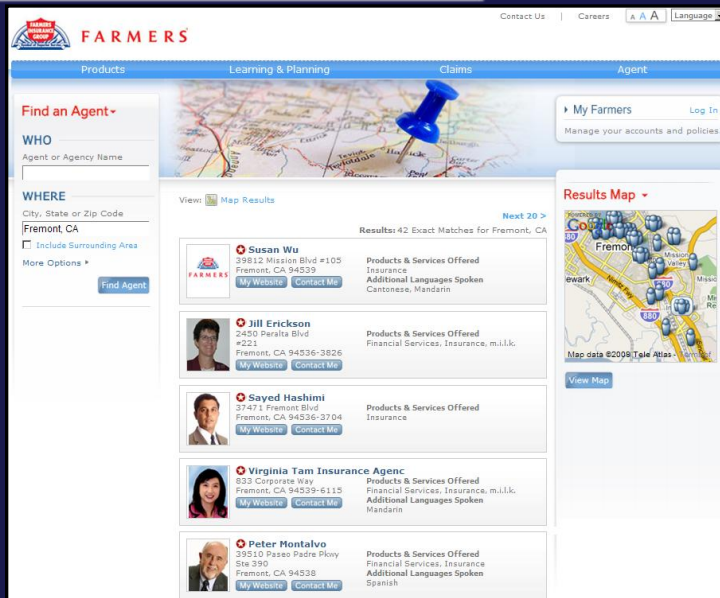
FARMERS INSURANCE GROUP

FARMERS

Contact Us | Careers A A A Language

Products Learning & Planning Claims Agent

Find an Agent

WHO

Agent or Agency Name

WHERE

City, State or Zip Code

Fremont, CA

Include Surrounding Area

More Options

Find Agent

View: Map Results

Next 20 >

Results: 42 Exact Matches for Fremont, CA

FARMERS

Susan Wu
39812 Mission Blvd #105
Fremont, CA 94539
My Website Contact Me

Products & Services Offered
Insurance
Additional Languages Spoken
Cantonese, Mandarin

Jill Erickson
2450 Peralta Blvd
#221
Fremont, CA 94536-3826
My Website Contact Me

Products & Services Offered
Financial Services, Insurance, m.i.l.k.

Sayed Hashimi
37471 Fremont Blvd
Fremont, CA 94536-3704
My Website Contact Me

Products & Services Offered
Insurance

Virginia Tam Insurance Agenc
833 Corporate Way
Fremont, CA 94539-6115
My Website Contact Me

Products & Services Offered
Financial Services, Insurance, m.i.l.k.
Additional Languages Spoken
Mandarin

Peter Montalvo
39510 Paseo Padre Pkwy
Ste 390
Fremont, CA 94538
My Website Contact Me

Products & Services Offered
Financial Services, Insurance
Additional Languages Spoken
Spanish

My Farmers Log In

Manage your accounts and policies

Results Map

Fremont

Mission Valley

ewark

880

Map data ©2008 Tele Atlas - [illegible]

View Map